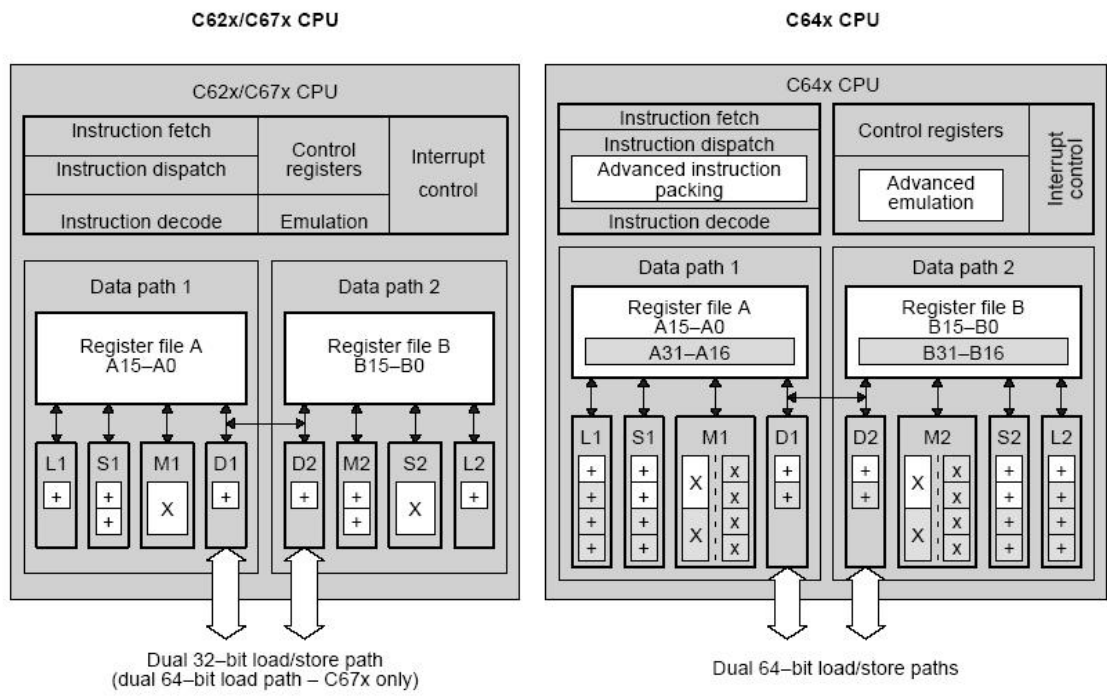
C62x/C67x CPU

C62x/C67x CPU

Instruction fetch

Instruction dispatch

Instruction decode

Control registers

Emulation

Interrupt control

Data path 1

Register file A A15–A0

L1 + S1 + + M1 X D1 +

Data path 2

Register file B B15–B0

D2 + M2 + + S2 X L2 +

Dual 32–bit load/store path (dual 64–bit load path – C67x only)

C64x CPU

C64x CPU

Instruction fetch

Instruction dispatch

Advanced instruction packing

Instruction decode

Control registers

Advanced emulation

Interrupt control

Data path 1

Register file A A15–A0

A31–A16

L1 + + + + S1 + + + + M1 X X x x x x D1 + +

Data path 2

Register file B B15–B0

B31–B16

D2 + + M2 X X x x x x S2 + + + + L2 + + + +

Dual 64–bit load/store paths